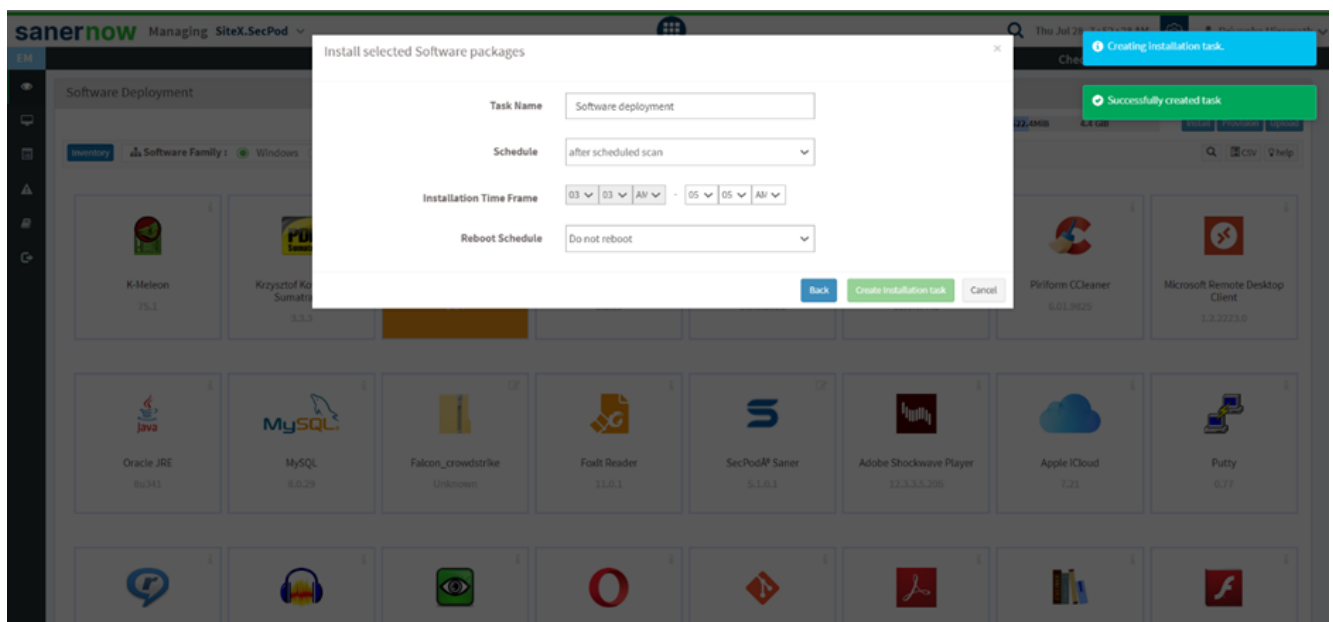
sanernow Managing SiteX.SecPod

Thu Jul 28 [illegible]

Creating installation task.

Successfully created task

EM

Software Deployment

Inventory Software Family Windows

Install selected Software packages

×

Task Name Software deployment

Schedule after scheduled scan

Installation Time Frame 03 03 AM - 05 05 AM

Reboot Schedule Do not reboot

Back Create installation task Cancel

CSV help

K-Meleon
75.3

Krzysztof Ko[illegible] Sumatra
3.3.3

Piriform CCleaner
6.01.9825

Microsoft Remote Desktop Client
1.2.2223.0

Oracle JRE
8u341

MySQL
8.0.29

Falcon_crowdstrike
Unknown

Foxit Reader
11.0.1

SecPod® Saner
5.1.0.1

Adobe Shockwave Player
12.3.5.205

Apple iCloud
7.21

Putty
0.77